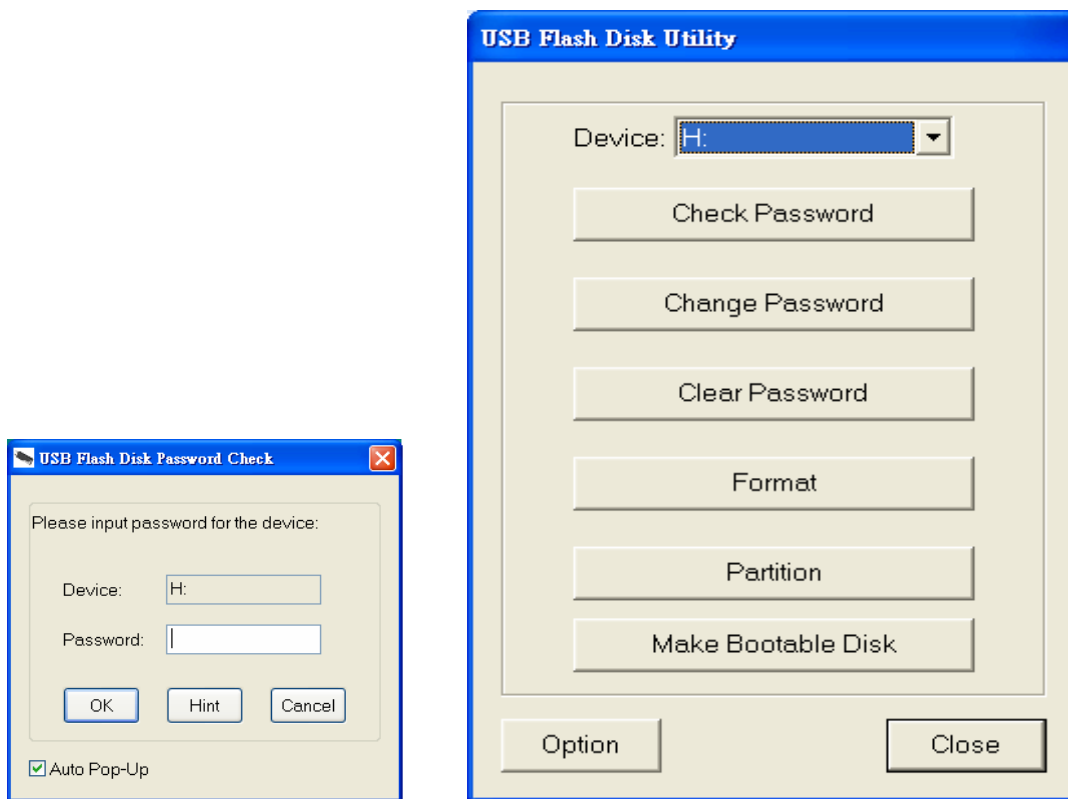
USB Flash Disk Password Check

Please input password for the device:

Device: H:

Password:

OK Hint Cancel

Auto Pop-Up

USB Flash Disk Utility

Device: H:

Check Password

Change Password

Clear Password

Format

Partition

Make Bootable Disk

Option

Close